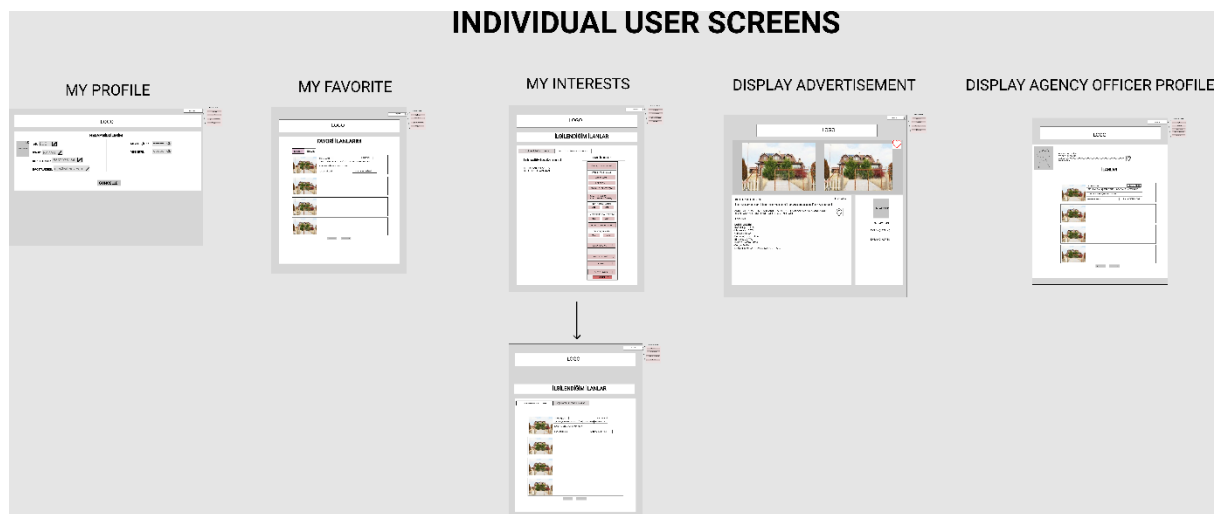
INDIVIDUAL USER SCREENS

MY PROFILE

LOGO

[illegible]

MY FAVORITE

LOGO

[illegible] İLANLARIM

MY INTERESTS

LOGO

İLGİLENDİĞİM İLANLAR

DISPLAY ADVERTISEMENT

LOGO

DISPLAY AGENCY OFFICER PROFILE

LOGO

İLANLAR

LOGO

İLGİLENDİĞİM İLANLAR